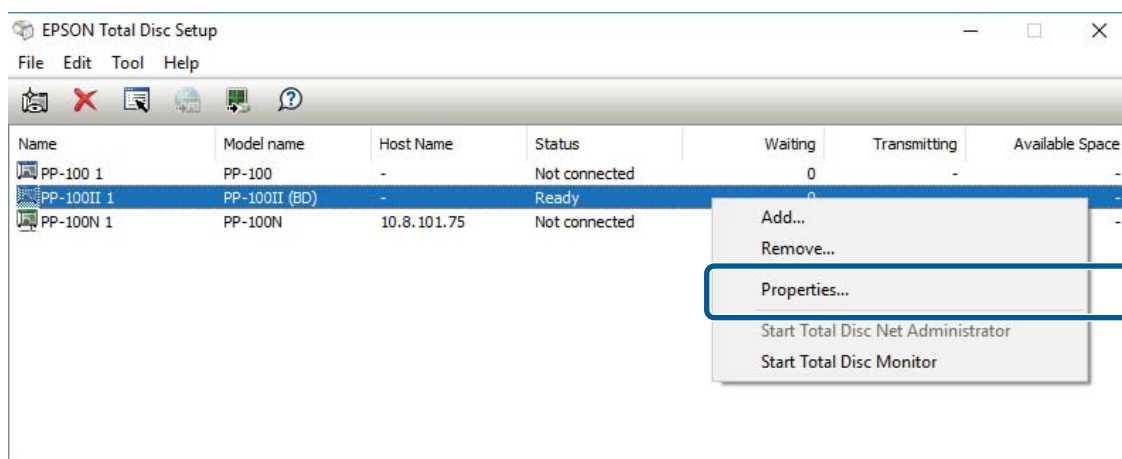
EPSON Total Disc Setup

File Edit Tool Help

| Name | Model name | Host Name | Status | Waiting | Transmitting | Available Space |
|---|---|---|---|---|---|---|
| PP-100 1 | PP-100 | - | Not connected | 0 | - | - |
| PP-100II 1 | PP-100II (BD) | - | Ready | 0 | | - |
| PP-100N 1 | PP-100N | 10.8.101.75 | Not connected | | | - |

Add...
Remove...
Properties...
Start Total Disc Net Administrator
Start Total Disc Monitor